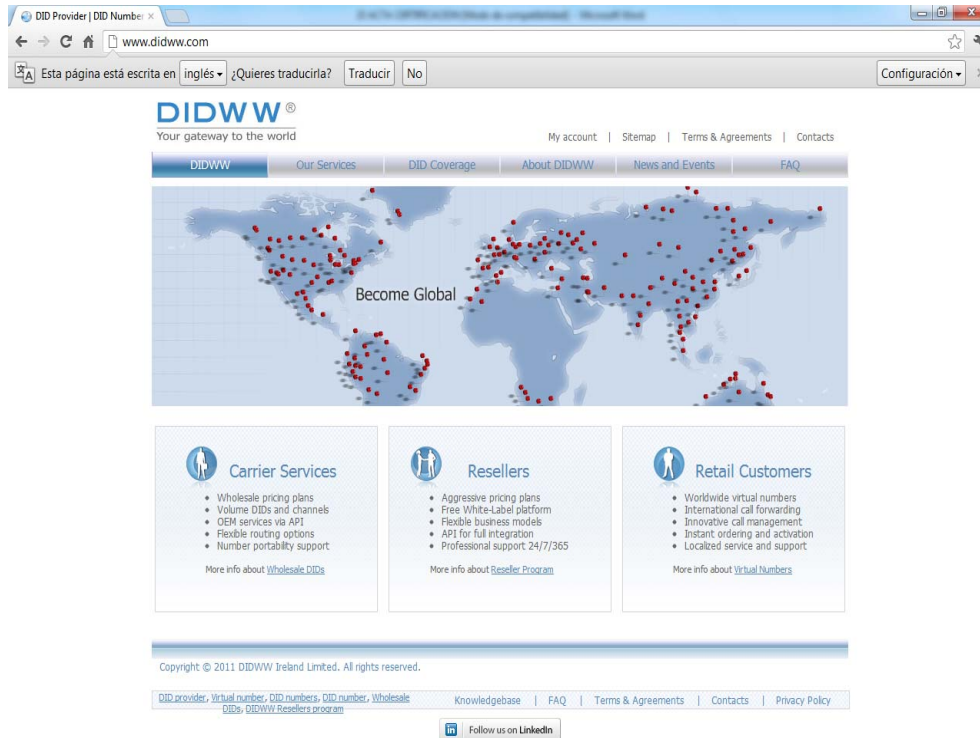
DID Provider | DID Numbe ×

www.didww.com

Esta página está escrita en inglés ¿Quieres traducirla? Traducir No Configuración

DIDWW®
Your gateway to the world

My account | Sitemap | Terms & Agreements | Contacts

DIDWW | Our Services | DID Coverage | About DIDWW | News and Events | FAQ

Become Global

Carrier Services
• Wholesale pricing plans
• Volume DIDs and channels
• OEM services via API
• Flexible routing options
• Number portability support

More info about Wholesale DIDs

Resellers
• Aggressive pricing plans
• Free White-Label platform
• Flexible business models
• API for full integration
• Professional support 24/7/365

More info about Reseller Program

Retail Customers
• Worldwide virtual numbers
• International call forwarding
• Innovative call management
• Instant ordering and activation
• Localized service and support

More info about Virtual Numbers

Copyright © 2011 DIDWW Ireland Limited. All rights reserved.

DID provider, Virtual number, DID numbers, DID number, Wholesale DIDs, DIDWW Resellers program

Knowledgebase | FAQ | Terms & Agreements | Contacts | Privacy Policy

Follow us on LinkedIn